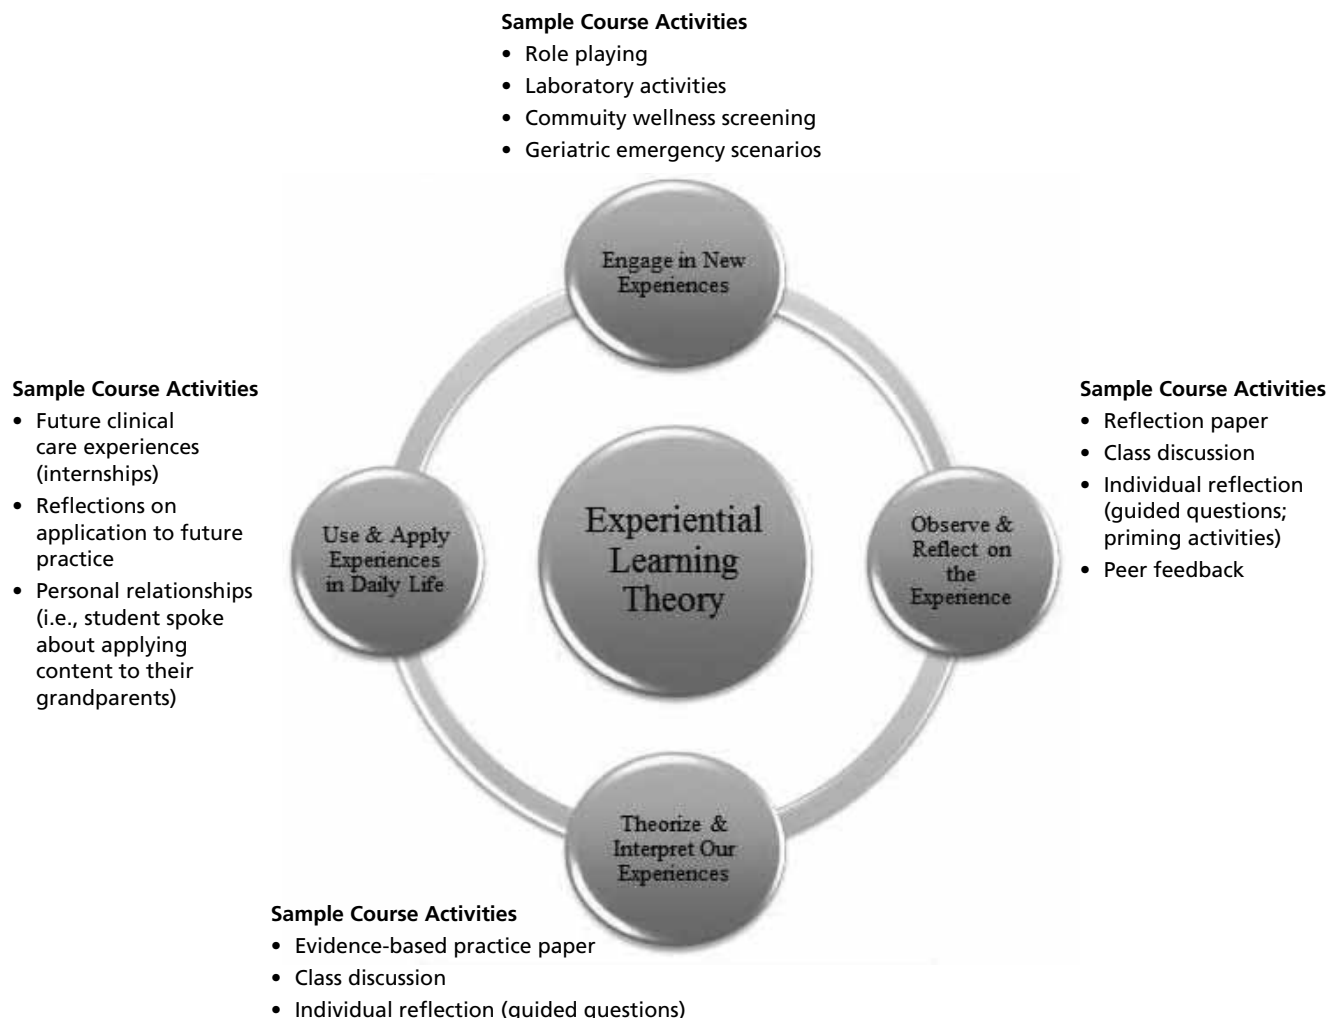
Sample Course Activities
• Role playing
• Laboratory activities
• Commuity wellness screening
• Geriatric emergency scenarios

Engage in New Experiences

Sample Course Activities
• Future clinical care experiences (internships)
• Reflections on application to future practice
• Personal relationships (i.e., student spoke about applying content to their grandparents)

Use & Apply Experiences in Daily Life

Experiential Learning Theory

Observe & Reflect on the Experience

Sample Course Activities
• Reflection paper
• Class discussion
• Individual reflection (guided questions; priming activities)
• Peer feedback

Theorize & Interpret Our Experiences

Sample Course Activities
• Evidence-based practice paper
• Class discussion
• Individual reflection (guided questions)